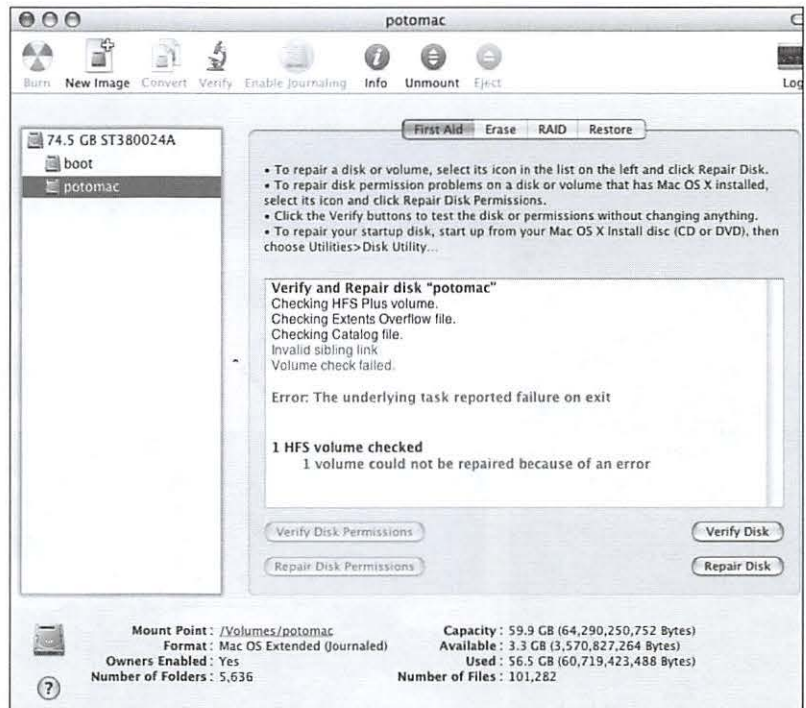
potomac

Burn New Image Convert Verify Enable Journaling Info Unmount Eject Log

74.5 GB ST380024A
boot
potomac

First Aid Erase RAID Restore

• To repair a disk or volume, select its icon in the list on the left and click Repair Disk.
• To repair disk permission problems on a disk or volume that has Mac OS X installed, select its icon and click Repair Disk Permissions.
• Click the Verify buttons to test the disk or permissions without changing anything.
• To repair your startup disk, start up from your Mac OS X Install disc (CD or DVD), then choose Utilities>Disk Utility...

Verify and Repair disk "potomac"
Checking HFS Plus volume.
Checking Extents Overflow file.
Checking Catalog file.
Invalid sibling link
Volume check failed.

Error: The underlying task reported failure on exit

1 HFS volume checked
1 volume could not be repaired because of an error

Verify Disk Permissions
Verify Disk
Repair Disk Permissions
Repair Disk

Mount Point : /Volumes/potomac
Format : Mac OS Extended (Journaled)
Owners Enabled : Yes
Number of Folders : 5,636
Capacity : 59.9 GB (64,290,250,752 Bytes)
Available : 3.3 GB (3,570,827,264 Bytes)
Used : 56.5 GB (60,719,423,488 Bytes)
Number of Files : 101,282

?